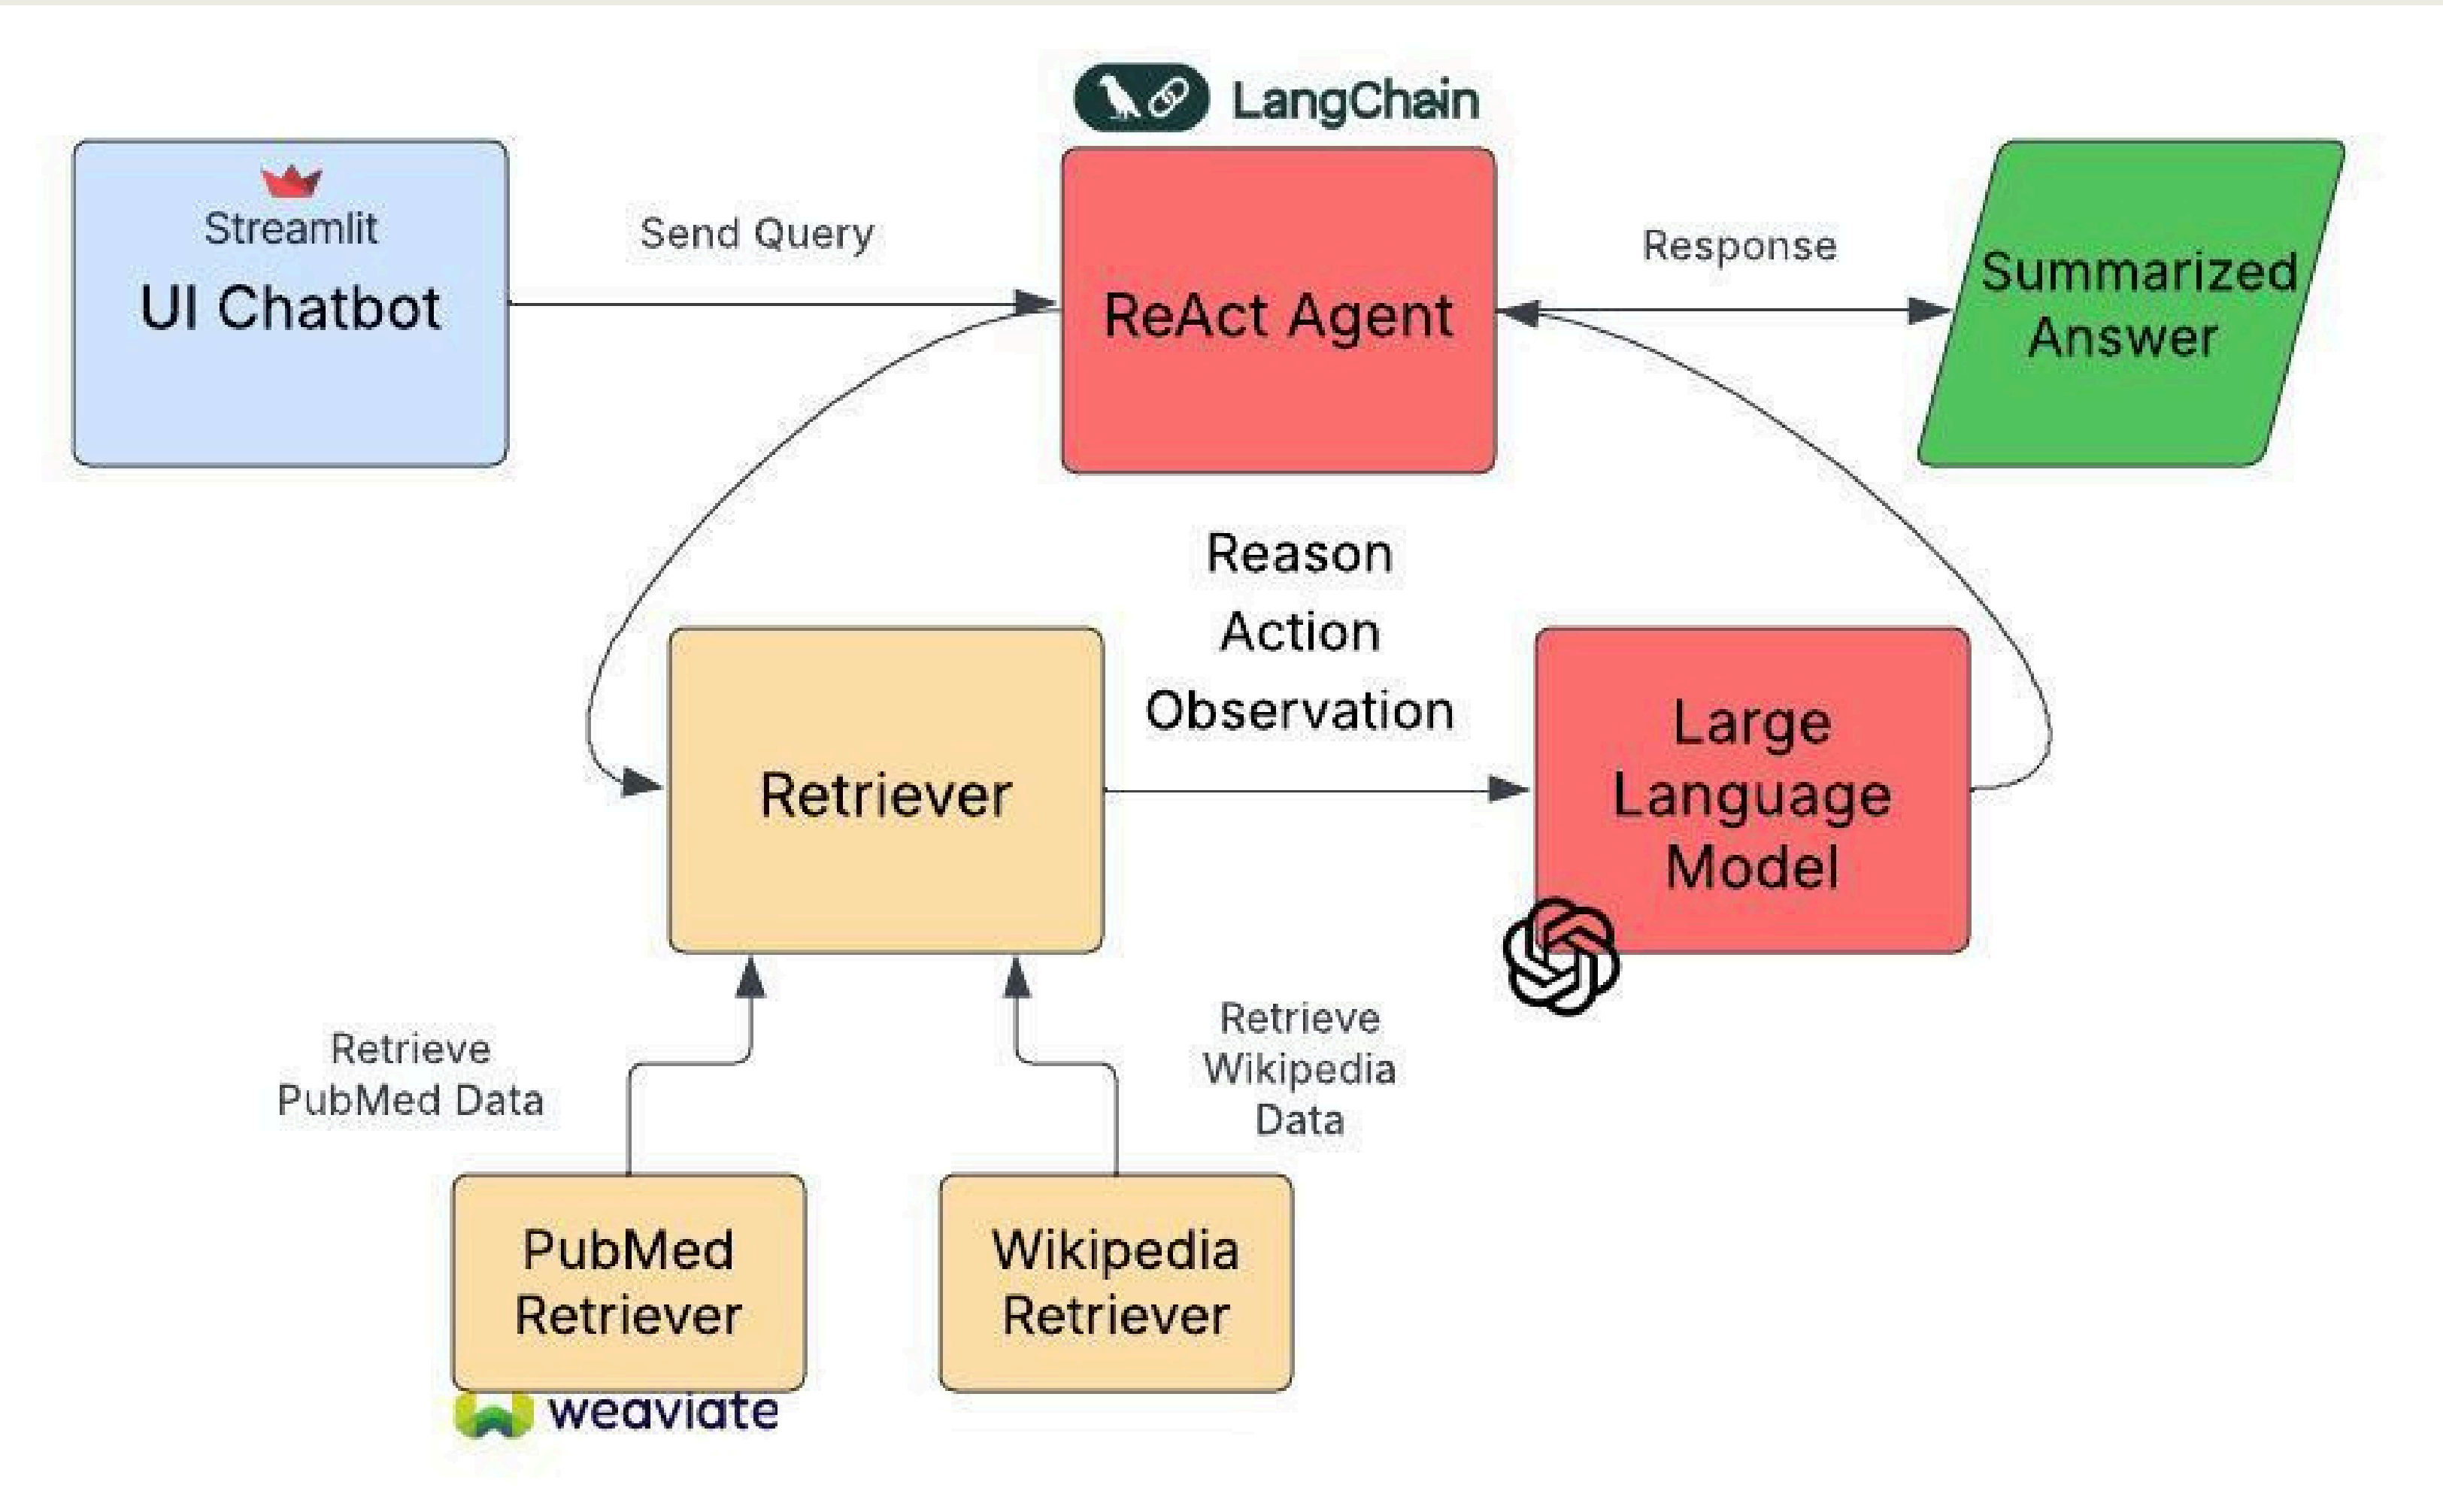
LangChain

Streamlit
UI Chatbot

Send Query

ReAct Agent

Response

Summarized Answer

Reason
Action
Observation

Retriever

Large Language Model

Retrieve PubMed Data

Retrieve Wikipedia Data

PubMed Retriever

Wikipedia Retriever

weaviate